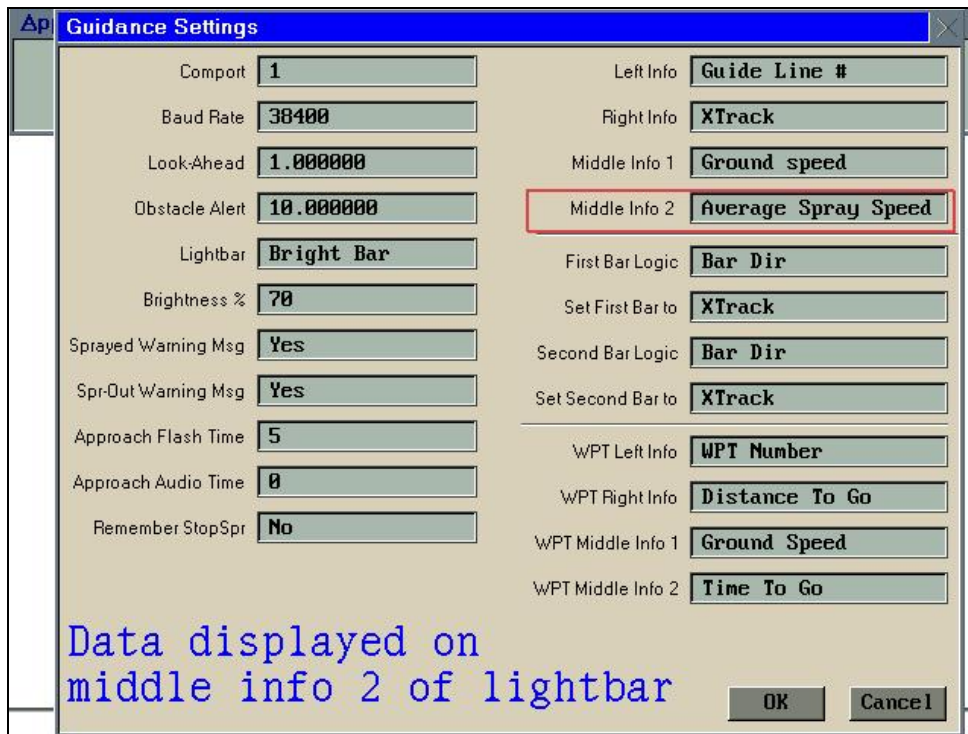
Ap

Guidance Settings

Comport 1

Baud Rate 38400

Look-Ahead 1.000000

Obstacle Alert 10.000000

Lightbar Bright Bar

Brightness % 70

Sprayed Warning Msg Yes

Spr-Out Warning Msg Yes

Approach Flash Time 5

Approach Audio Time 0

Remember StopSpr No

Left Info Guide Line #

Right Info XTrack

Middle Info 1 Ground speed

Middle Info 2 Average Spray Speed

First Bar Logic Bar Dir

Set First Bar to XTrack

Second Bar Logic Bar Dir

Set Second Bar to XTrack

WPT Left Info WPT Number

WPT Right Info Distance To Go

WPT Middle Info 1 Ground Speed

WPT Middle Info 2 Time To Go

Data displayed on middle info 2 of lightbar

OK

Cancel